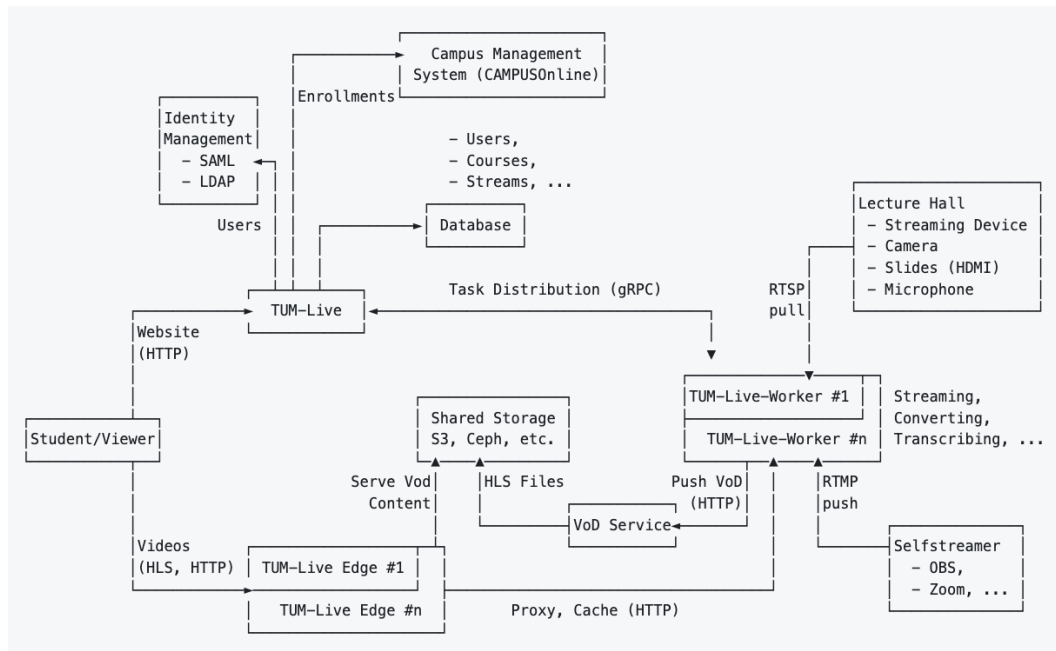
Campus Management System (CAMPUSOnline)

Enrollments

Identity Management
- SAML
- LDAP

- Users,
- Courses,
- Streams, ...

Users

Database

Lecture Hall
- Streaming Device
- Camera
- Slides (HDMI)
- Microphone

TUM-Live

Task Distribution (gRPC)

RTSP pull

Website (HTTP)

Shared Storage S3, Ceph, etc.

TUM-Live-Worker #1

TUM-Live-Worker #n

Streaming, Converting, Transcribing, ...

Student/Viewer

Serve Vod Content

HLS Files

Push VoD (HTTP)

RTMP push

VoD Service

Videos (HLS, HTTP)

TUM-Live Edge #1

TUM-Live Edge #n

Proxy, Cache (HTTP)

Selfstreamer
- OBS,
- Zoom, ...